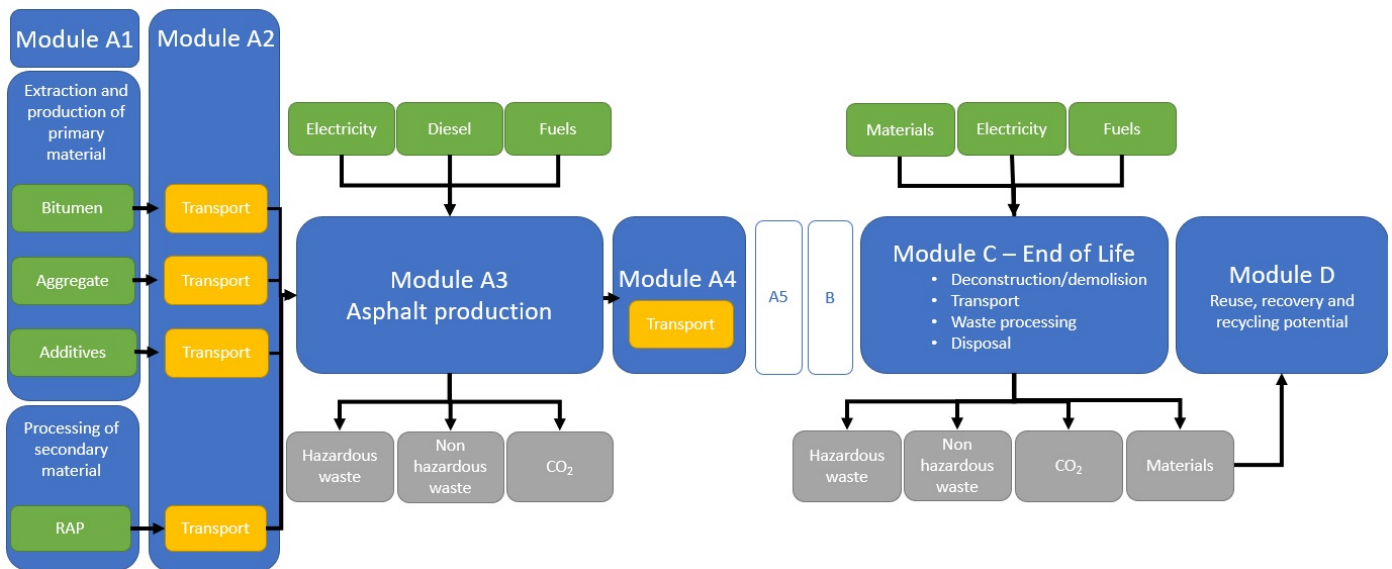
Module A1

Module A2

Extraction and production of primary material

Bitumen

Transport

Aggregate

Transport

Additives

Transport

Processing of secondary material

RAP

Transport

Electricity

Diesel

Fuels

Module A3
Asphalt production

Hazardous waste

Non hazardous waste

$CO_2$

Module A4

Transport

A5

B

Materials

Electricity

Fuels

Module C – End of Life
• Deconstruction/demolision
• Transport
• Waste processing
• Disposal

Hazardous waste

Non hazardous waste

$CO_2$

Materials

Module D
Reuse, recovery and recycling potential